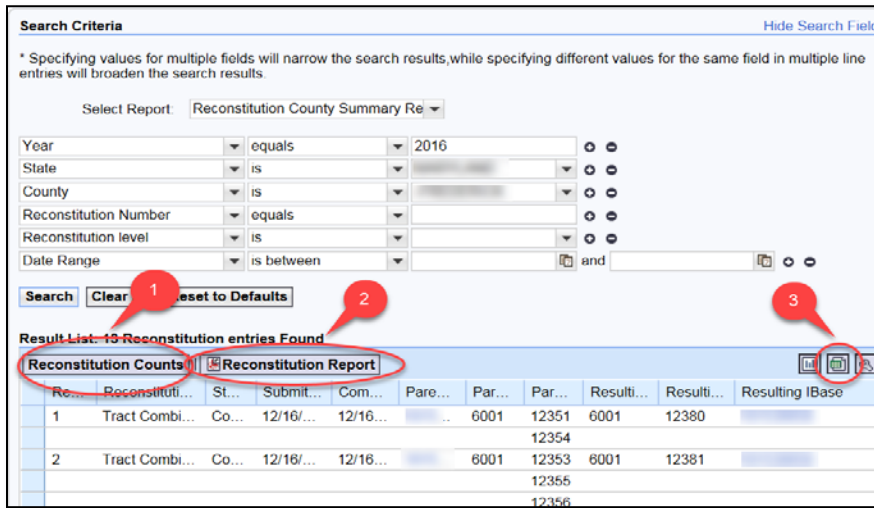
Search Criteria

Hide Search Fiel

* Specifying values for multiple fields will narrow the search results,while specifying different values for the same field in multiple line entries will broaden the search results.

Select Report: Reconstitution County Summary Re

| | | |
|---|---|---|
| Year | equals | 2016 |
| State | is | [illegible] |
| County | is | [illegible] |
| Reconstitution Number | equals | |
| Reconstitution level | is | |
| Date Range | is between | and |

Search Clear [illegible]eset to Defaults

1

2

3

Result List: 13 Reconstitution entries Found

Reconstitution Counts Reconstitution Report

| Re... | Reconstituti... | St... | Submit... | Com... | Pare... | Par... | Par... | Resulti... | Resulti... | Resulting IBase |
|---|---|---|---|---|---|---|---|---|---|---|
| 1 | Tract Combi... | Co... | 12/16/... | 12/16... | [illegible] | 6001 | 12351 | 6001 | 12380 | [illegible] |
| | | | | | | | 12354 | | | |
| 2 | Tract Combi... | Co... | 12/16/... | 12/16... | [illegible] | 6001 | 12353 | 6001 | 12381 | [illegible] |
| | | | | | | | 12355 | | | |
| | | | | | | | 12356 | | | |